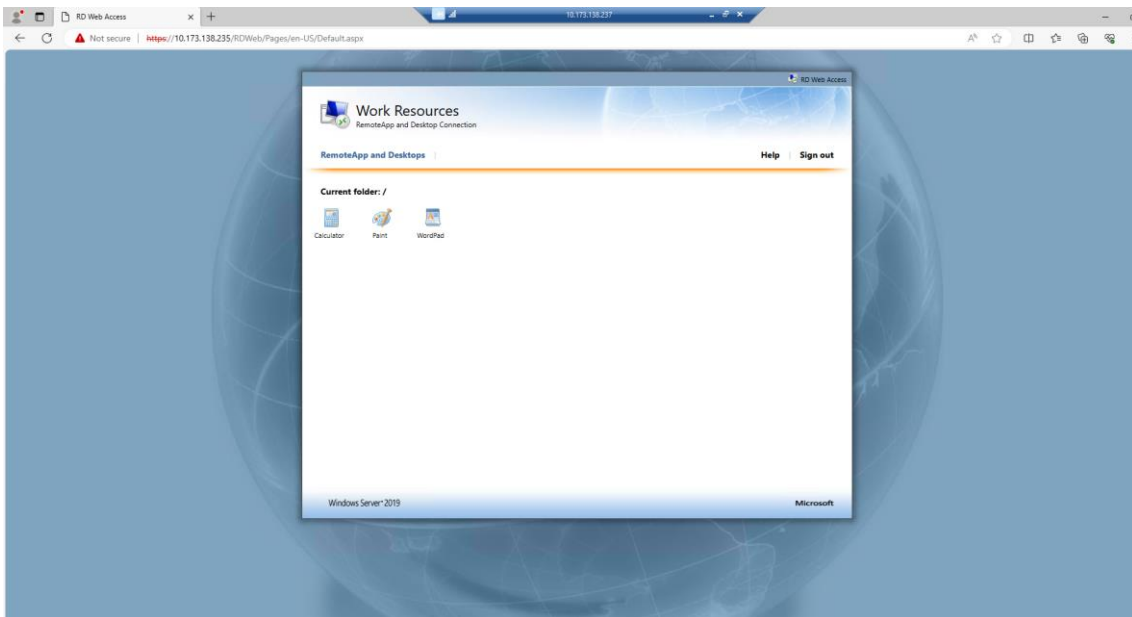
RD Web Access

10.173.138.237

Not secure | https://10.173.138.235/RDWeb/Pages/en-US/Default.aspx

RD Web Access

Work Resources
RemoteApp and Desktop Connection

RemoteApp and Desktops

Help | Sign out

Current folder: /

Calculator

Paint

WordPad

Windows Server 2019

Microsoft